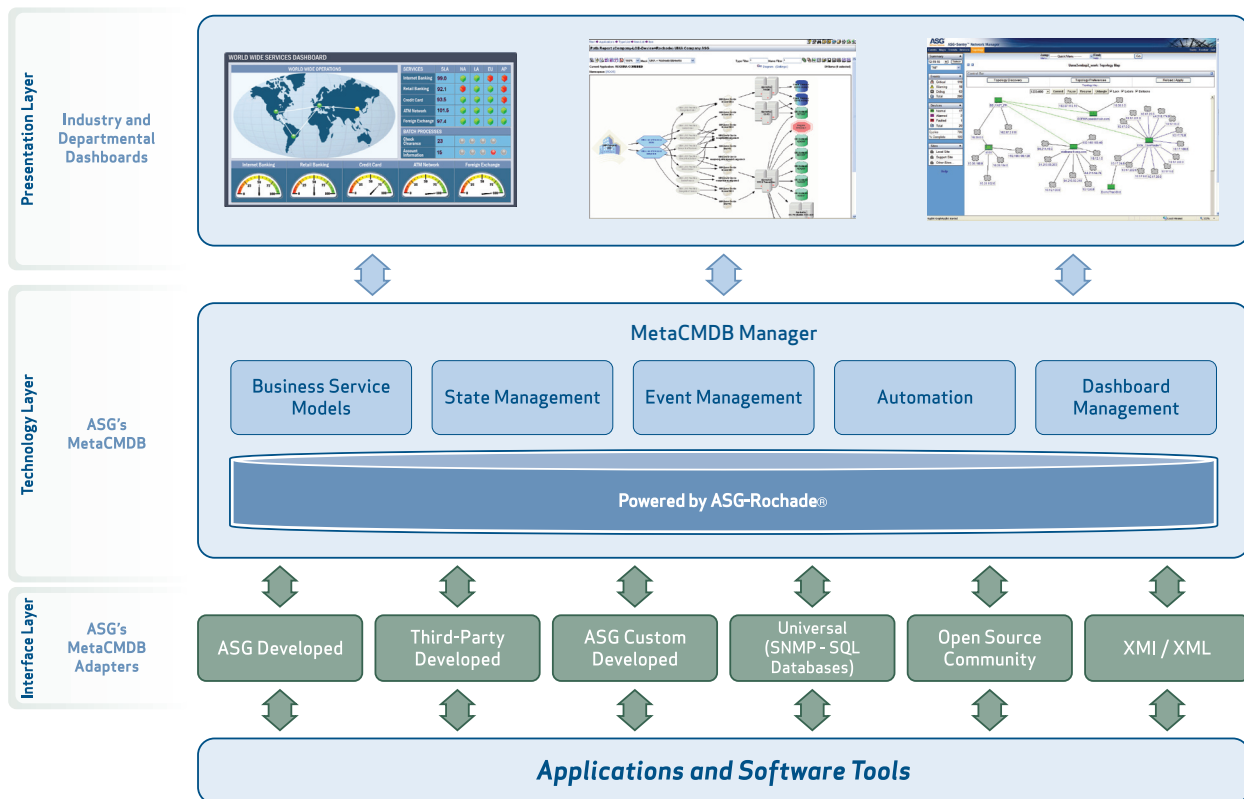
Presentation Layer

Industry and Departmental Dashboards

WORLD WIDE SERVICES DASHBOARD

WORLD WIDE OPERATIONS

| SERVICES | SLA | NA | LA | EU | AP |
|---|---|---|---|---|---|
| Internet Banking | 99.0 | | | | |
| Retail Banking | 92.1 | | | | |
| Credit Card | 93.5 | | | | |
| ATM Network | 101.0 | | | | |
| Foreign Exchange | 97.4 | | | | |

BATCH PROCESSES

| Check Clearance | 23 |
|---|---|
| Account Information | 16 |

Internet Banking Retail Banking Credit Card ATM Network Foreign Exchange

ASG

Technology Layer

ASG's MetaCMDB

MetaCMDB Manager

Business Service Models

State Management

Event Management

Automation

Dashboard Management

Powered by ASG-Rochade®

Interface Layer

ASG's MetaCMDB Adapters

ASG Developed

Third-Party Developed

ASG Custom Developed

Universal (SNMP - SQL Databases)

Open Source Community

XMI / XML

Applications and Software Tools